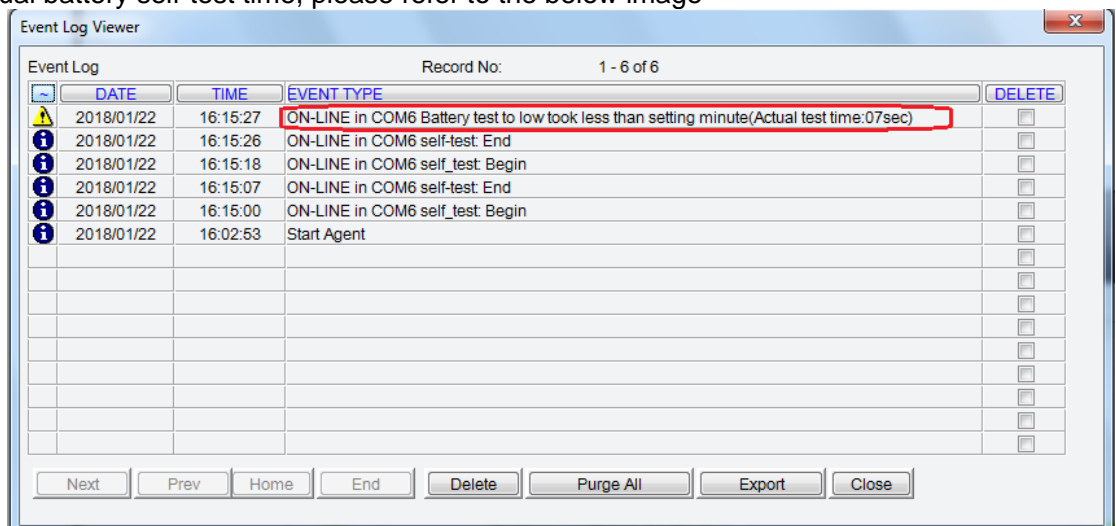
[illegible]ual battery self-test time, please refer to the below image

Event Log Viewer

Event Log Record No: 1 - 6 of 6

| ~ | DATE | TIME | EVENT TYPE | DELETE |
|---|---|---|---|---|
| | 2018/01/22 | 16:15:27 | ON-LINE in COM6 Battery test to low took less than setting minute(Actual test time:07sec) | |
| | 2018/01/22 | 16:15:26 | ON-LINE in COM6 self-test: End | |
| | 2018/01/22 | 16:15:18 | ON-LINE in COM6 self_test: Begin | |
| | 2018/01/22 | 16:15:07 | ON-LINE in COM6 self-test: End | |
| | 2018/01/22 | 16:15:00 | ON-LINE in COM6 self_test: Begin | |
| | 2018/01/22 | 16:02:53 | Start Agent | |

Next Prev Home End Delete Purge All Export Close